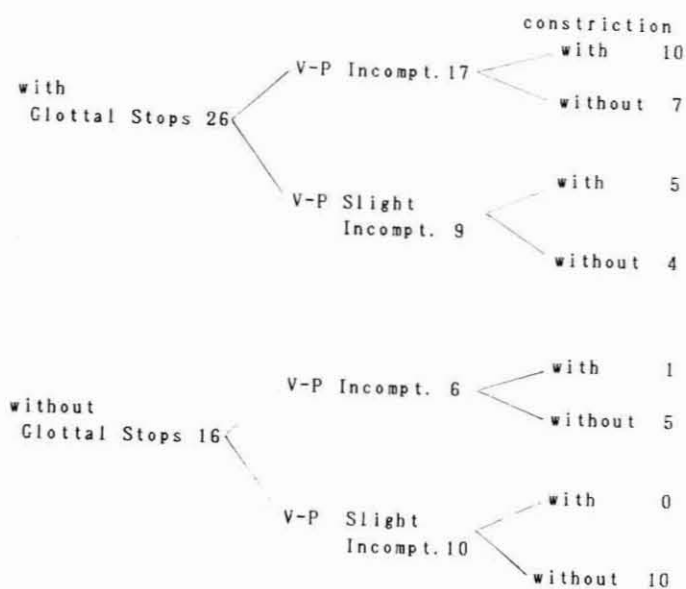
constriction

with Glottal Stops 26

V-P Incompt. 17

with 10

without 7

V-P Slight Incompt. 9

with 5

without 4

without Glottal Stops 16

V-P Incompt. 6

with 1

without 5

V-P Slight Incompt. 10

with 0

without 10